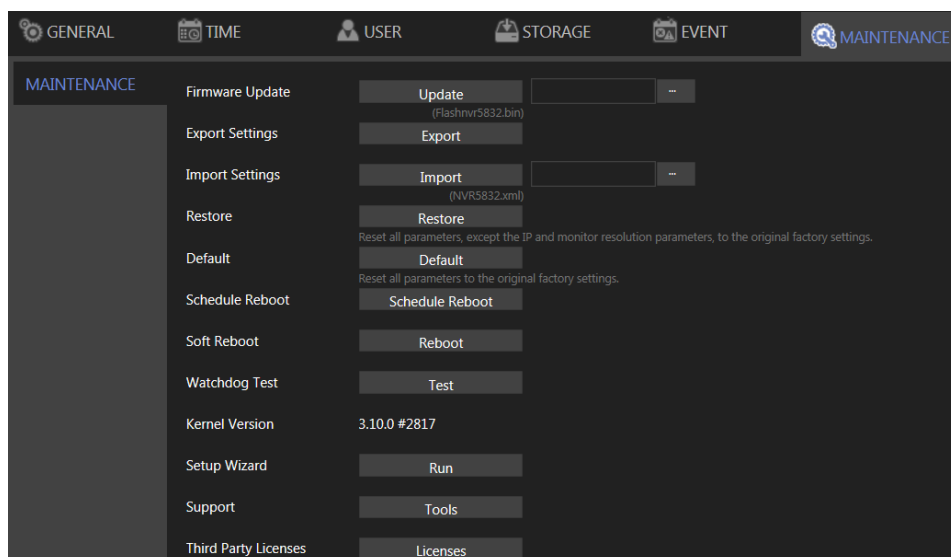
GENERAL TIME USER STORAGE EVENT MAINTENANCE

MAINTENANCE

Firmware Update Update ...
(Flashnvr5832.bin)

Export Settings Export

Import Settings Import ...
(NVR5832.xml)

Restore Restore
Reset all parameters, except the IP and monitor resolution parameters, to the original factory settings.

Default Default
Reset all parameters to the original factory settings.

Schedule Reboot Schedule Reboot

Soft Reboot Reboot

Watchdog Test Test

Kernel Version 3.10.0 #2817

Setup Wizard Run

Support Tools

Third Party Licenses Licenses